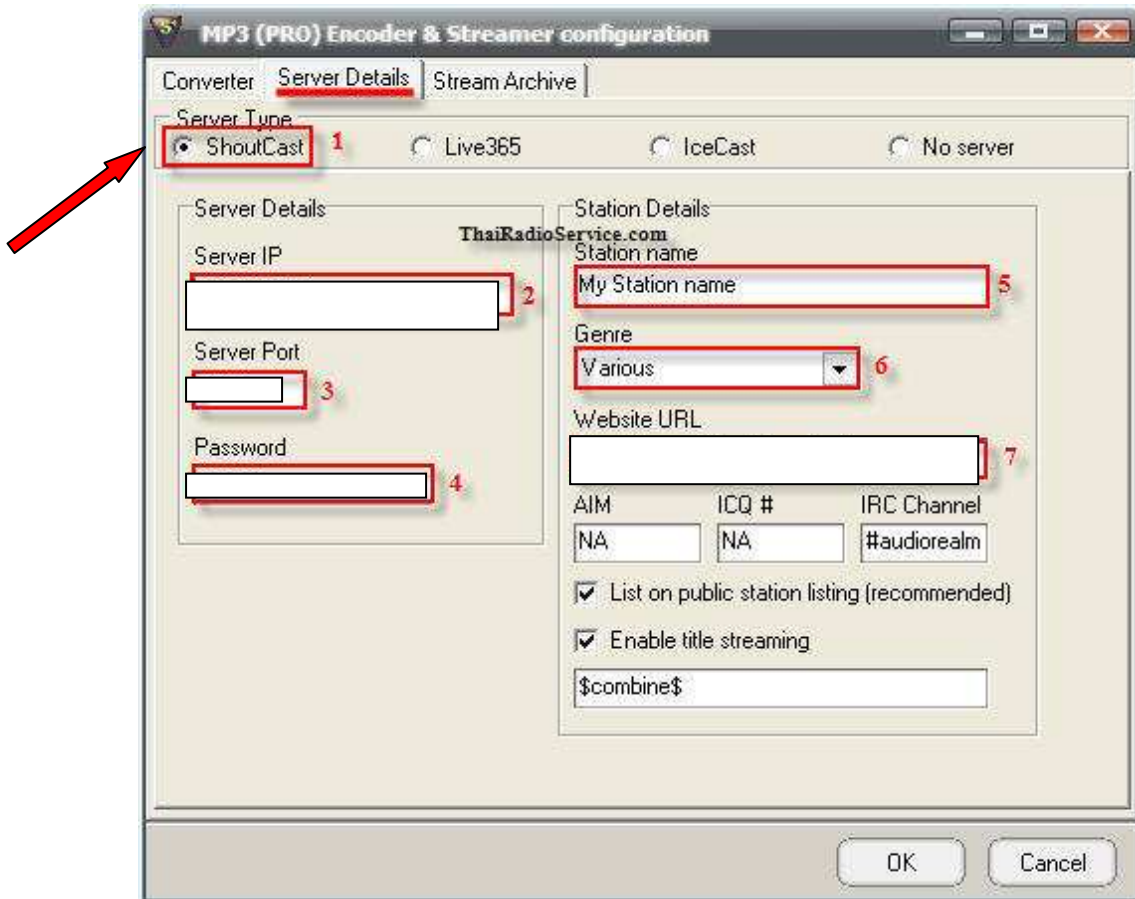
MP3 (PRO) Encoder & Streamer configuration

Converter | Server Details | Stream Archive

Server Type
ShoutCast 1
Live365
IceCast
No server

Server Details
Server IP
2
Server Port
3
Password
4

Station Details
ThaiRadioService.com
Station name
My Station name 5
Genre
Various 6
Website URL
7
AIM
NA
ICQ #
NA
IRC Channel
#audiorealm
List on public station listing (recommended)
Enable title streaming
$combine$

OK
Cancel